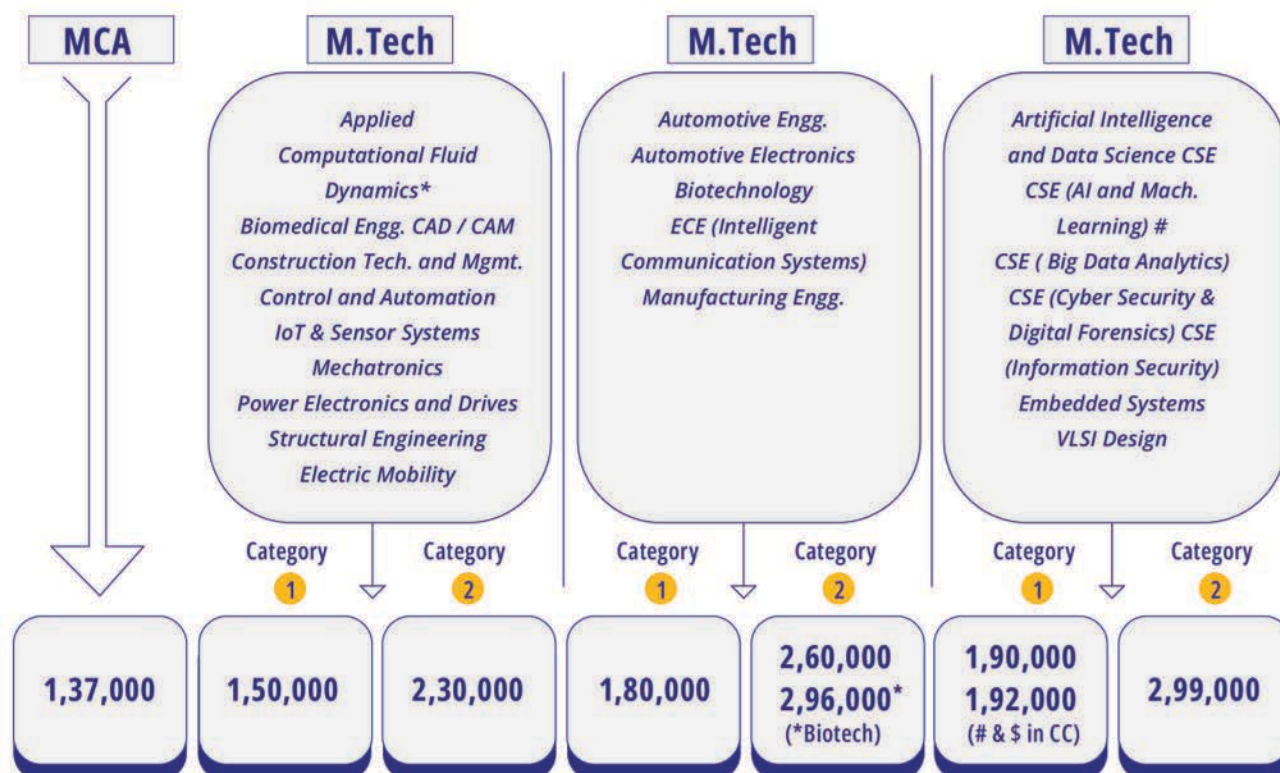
MCA

M.Tech

Applied Computational Fluid Dynamics*
Biomedical Engg. CAD / CAM
Construction Tech. and Mgmt.
Control and Automation
IoT & Sensor Systems
Mechatronics
Power Electronics and Drives
Structural Engineering
Electric Mobility

M.Tech

Automotive Engg.
Automotive Electronics
Biotechnology
ECE (Intelligent Communication Systems)
Manufacturing Engg.

M.Tech

Artificial Intelligence and Data Science CSE
CSE (AI and Mach. Learning) #
CSE ( Big Data Analytics)
CSE (Cyber Security & Digital Forensics) CSE
(Information Security)
Embedded Systems
VLSI Design

Category 1

Category 2

Category 1

Category 2

Category 1

Category 2

1,37,000

1,50,000

2,30,000

1,80,000

2,60,000
2,96,000*
(*Biotech)

1,90,000
1,92,000
(# & $ in CC)

2,99,000